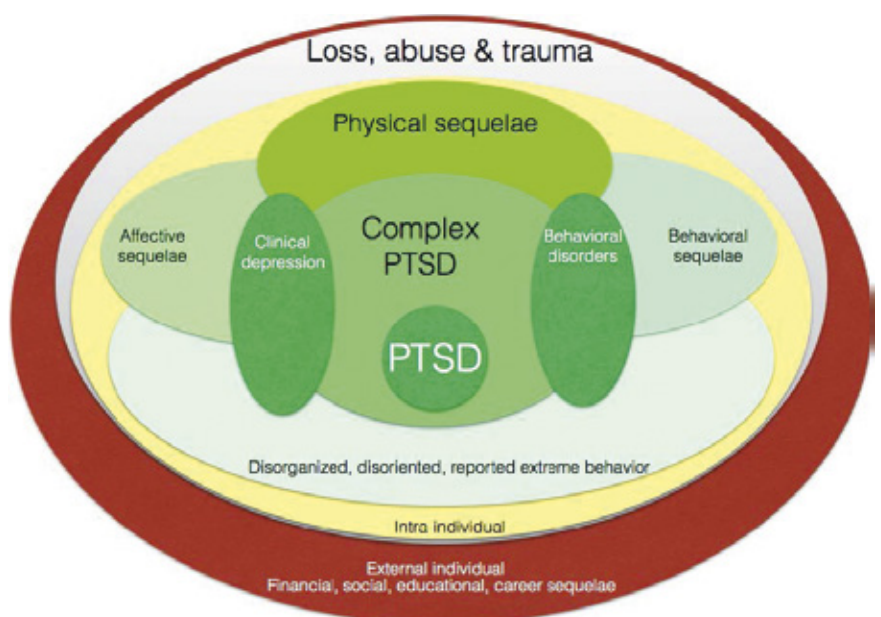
Loss, abuse & trauma

Physical sequelae

Affective sequelae

Clinical depression

Complex PTSD

Behavioral disorders

Behavioral sequelae

PTSD

Disorganized, disoriented, reported extreme behavior

Intra individual

External individual
Financial, social, educational, career sequelae